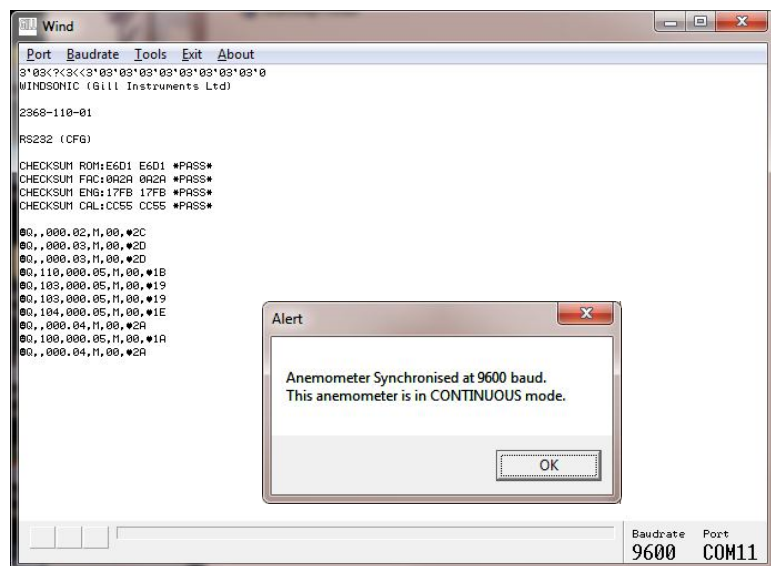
Wind

Port Baudrate Tools Exit About

3'03<?<3<<3'03'03'03'03'03'03'03'03'0
WINDSONIC (Gill Instruments Ltd)

2368-110-01

RS232 (CFG)

CHECKSUM ROM:E6D1 E6D1 *PASS*
CHECKSUM FAC:0A2A 0A2A *PASS*
CHECKSUM ENG:17FB 17FB *PASS*
CHECKSUM CAL:CC55 CC55 *PASS*

☻Q,,000.02,M,00,♥2C
☻Q,,000.03,M,00,♥2D
☻Q,,000.03,M,00,♥2D
☻Q,110,000.05,M,00,♥1B
☻Q,103,000.05,M,00,♥19
☻Q,103,000.05,M,00,♥19
☻Q,104,000.05,M,00,♥1E
☻Q,,000.04,M,00,♥2A
☻Q,100,000.05,M,00,♥1A
☻Q,,000.04,M,00,♥2A

Alert

Anemometer Synchronised at 9600 baud.
This anemometer is in CONTINUOUS mode.

OK

Baudrate 9600
Port COM11